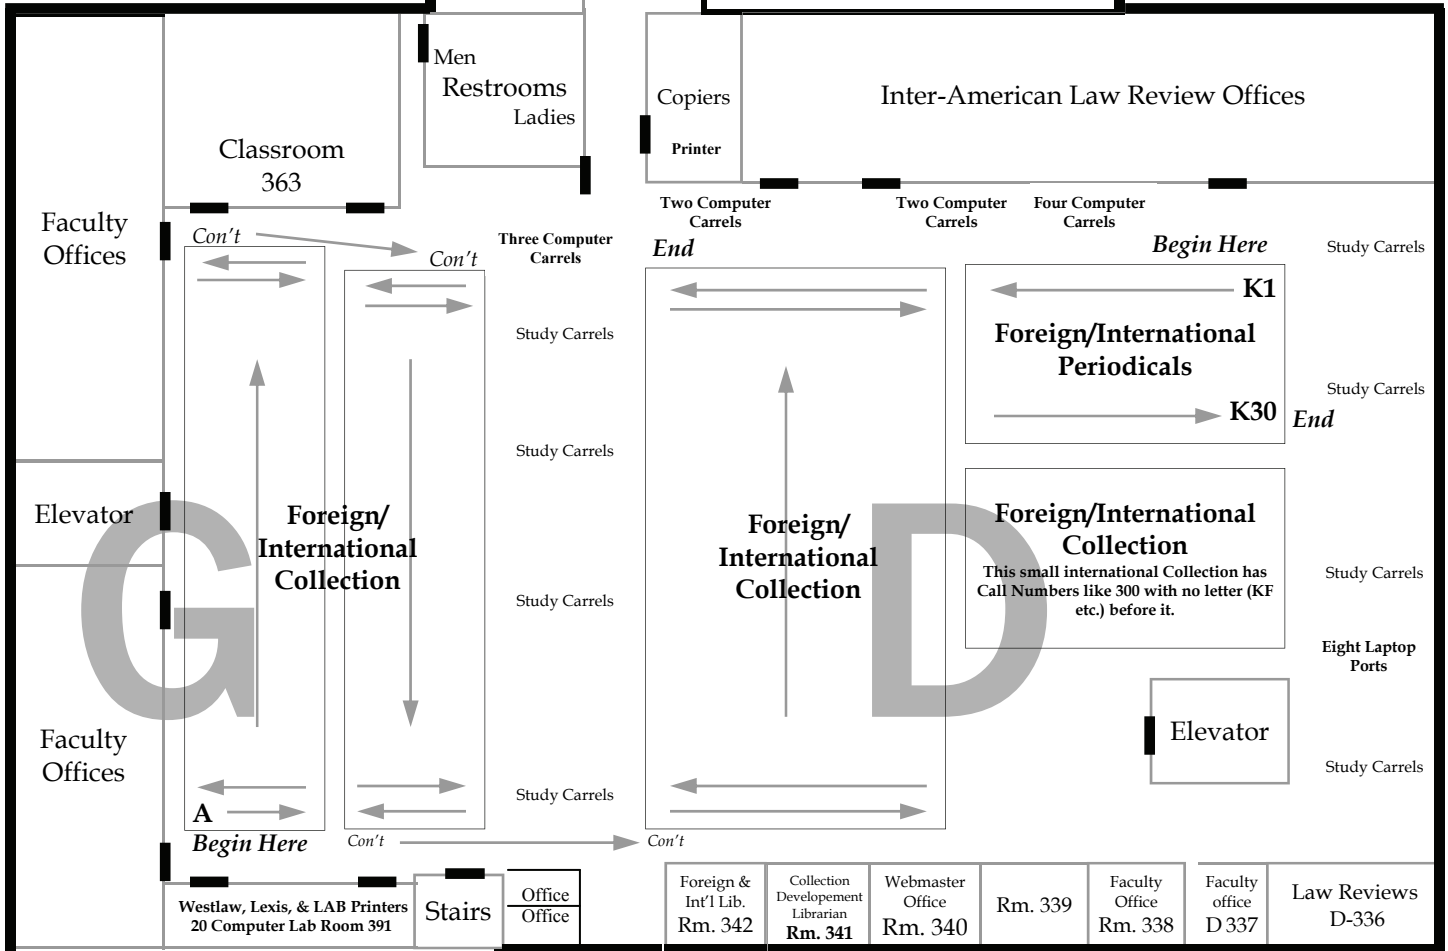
Men
Restrooms
Ladies

Copiers
Printer

Inter-American Law Review Offices

Classroom
363

Faculty Offices

Two Computer Carrels

Two Computer Carrels

Four Computer Carrels

Con't

Con't

Three Computer Carrels

End

Begin Here

Study Carrels

K1

Foreign/International Periodicals

Study Carrels

Study Carrels

K30

End

Elevator

G

Foreign/ International Collection

Foreign/ International Collection

D

Foreign/International Collection
This small international Collection has Call Numbers like 300 with no letter (KF etc.) before it.

Study Carrels

Study Carrels

Eight Laptop Ports

Faculty Offices

Elevator

Study Carrels

A

Study Carrels

Begin Here

Con't

Con't

Westlaw, Lexis, & LAB Printers
20 Computer Lab Room 391

Stairs

Office
Office

Foreign & Int'l Lib.
Rm. 342

Collection Developement Librarian
Rm. 341

Webmaster Office
Rm. 340

Rm. 339

Faculty Office
Rm. 338

Faculty office
D 337

Law Reviews
D-336